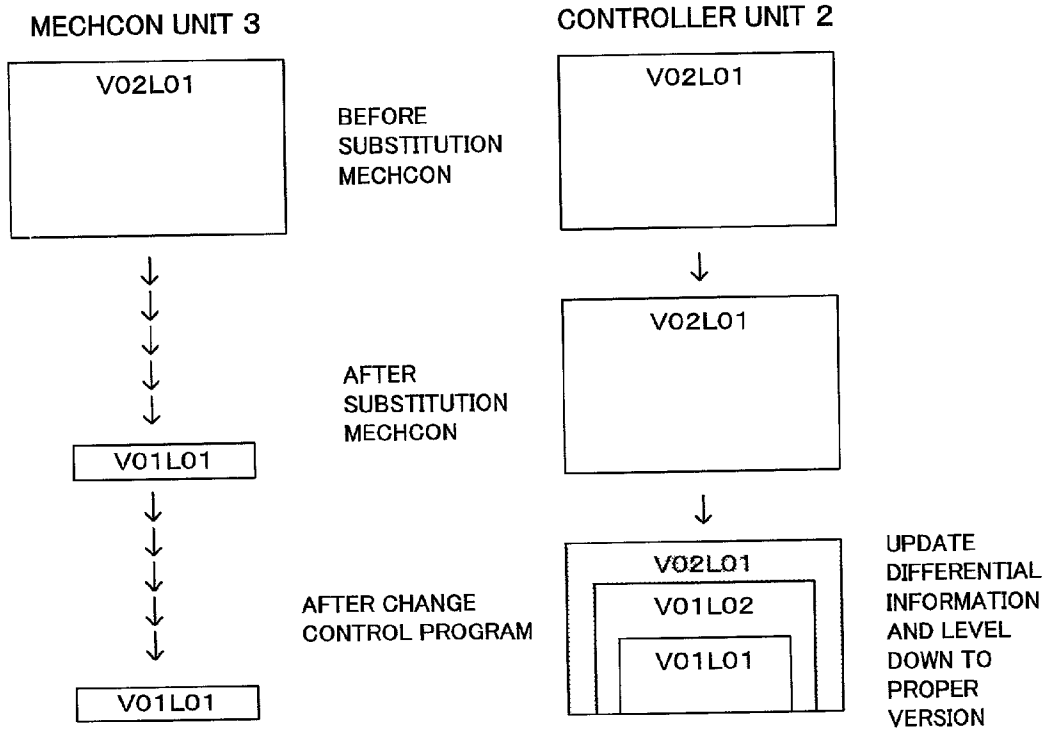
MECHCON UNIT 3

CONTROLLER UNIT 2

V02L01

BEFORE SUBSTITUTION MECHCON

V02L01

V02L01

AFTER SUBSTITUTION MECHCON

V01L01

AFTER CHANGE CONTROL PROGRAM

V02L01

V01L02

V01L01

UPDATE DIFFERENTIAL INFORMATION AND LEVEL DOWN TO PROPER VERSION

V01L01